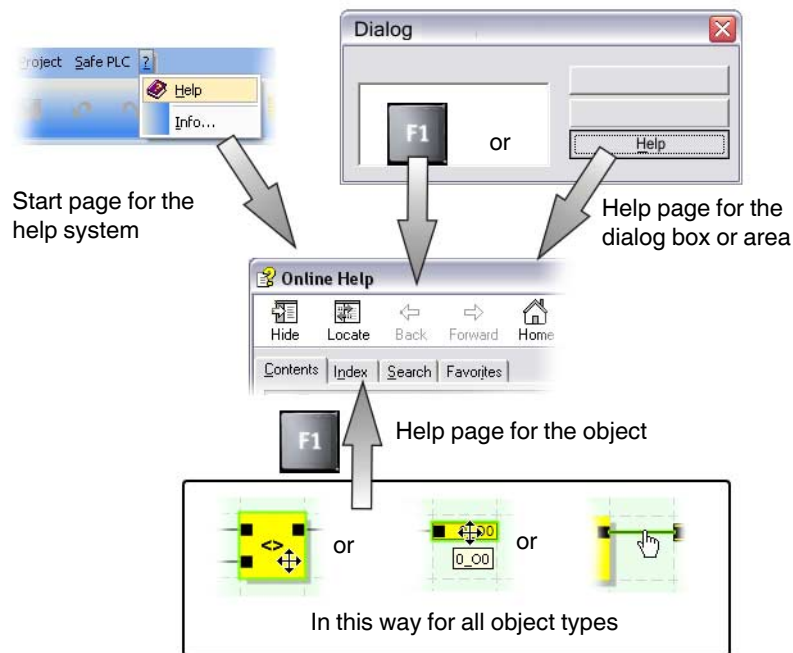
roject Safe PLC ?
Help
Info...

Dialog

F1 or

Help

Start page for the help system

Help page for the dialog box or area

Online Help
Hide Locate Back Forward Home
Contents Index Search Favorites

F1

Help page for the object

<> or 0_O0 or

0_O0

In this way for all object types